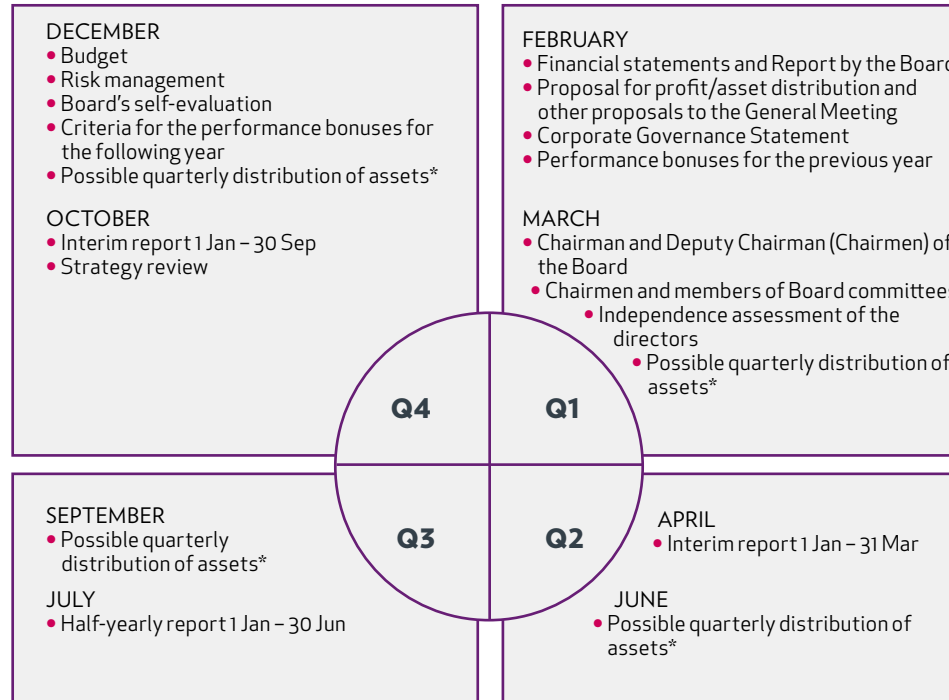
DECEMBER
• Budget
• Risk management
• Board's self-evaluation
• Criteria for the performance bonuses for the following year
• Possible quarterly distribution of assets*

OCTOBER
• Interim report 1 Jan – 30 Sep
• Strategy review

FEBRUARY
• Financial statements and Report by the Board
• Proposal for profit/asset distribution and other proposals to the General Meeting
• Corporate Governance Statement
• Performance bonuses for the previous year

MARCH
• Chairman and Deputy Chairman (Chairmen) of the Board
• Chairmen and members of Board committees
• Independence assessment of the directors
• Possible quarterly distribution of assets*

Q4

Q1

Q3

Q2

SEPTEMBER
• Possible quarterly distribution of assets*

JULY
• Half-yearly report 1 Jan – 30 Jun

APRIL
• Interim report 1 Jan – 31 Mar

JUNE
• Possible quarterly distribution of assets*